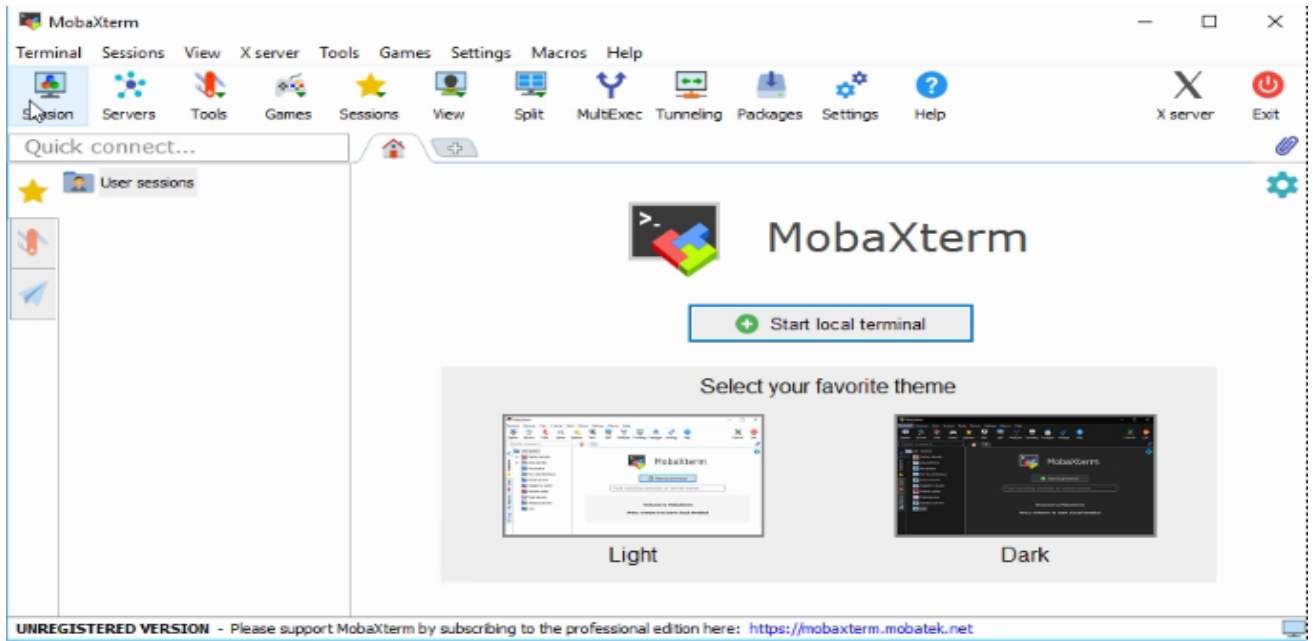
MobaXterm

Terminal Sessions View X server Tools Games Settings Macros Help

Session Servers Tools Games Sessions View Split MultiExec Tunneling Packages Settings Help X server Exit

Quick connect...

User sessions

MobaXterm

Start local terminal

Select your favorite theme

Light

Dark

UNREGISTERED VERSION - Please support MobaXterm by subscribing to the professional edition here: https://mobaxterm.mobatek.net